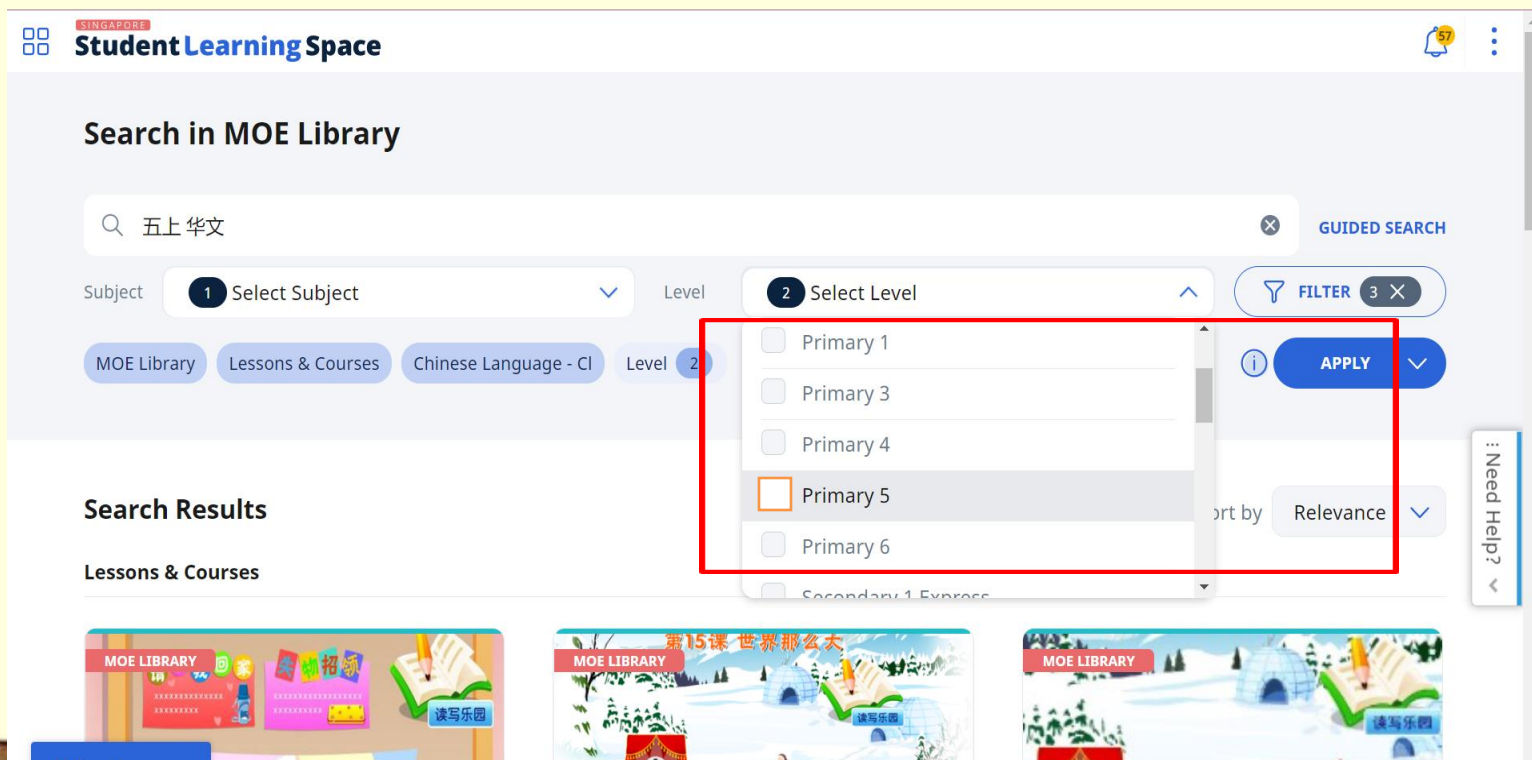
SINGAPORE
Student Learning Space

57

Search in MOE Library

五上 华文

GUIDED SEARCH

Subject 1 Select Subject

Level 2 Select Level

FILTER 3

MOE Library Lessons & Courses Chinese Language - Cl Level 2

Primary 1
Primary 3
Primary 4
Primary 5
Primary 6
Secondary 1 Express

APPLY

Need Help?

Search Results

Sort by Relevance

Lessons & Courses

MOE LIBRARY
读写乐园

MOE LIBRARY
第15课 世界那么大
读写乐园

MOE LIBRARY
读写乐园